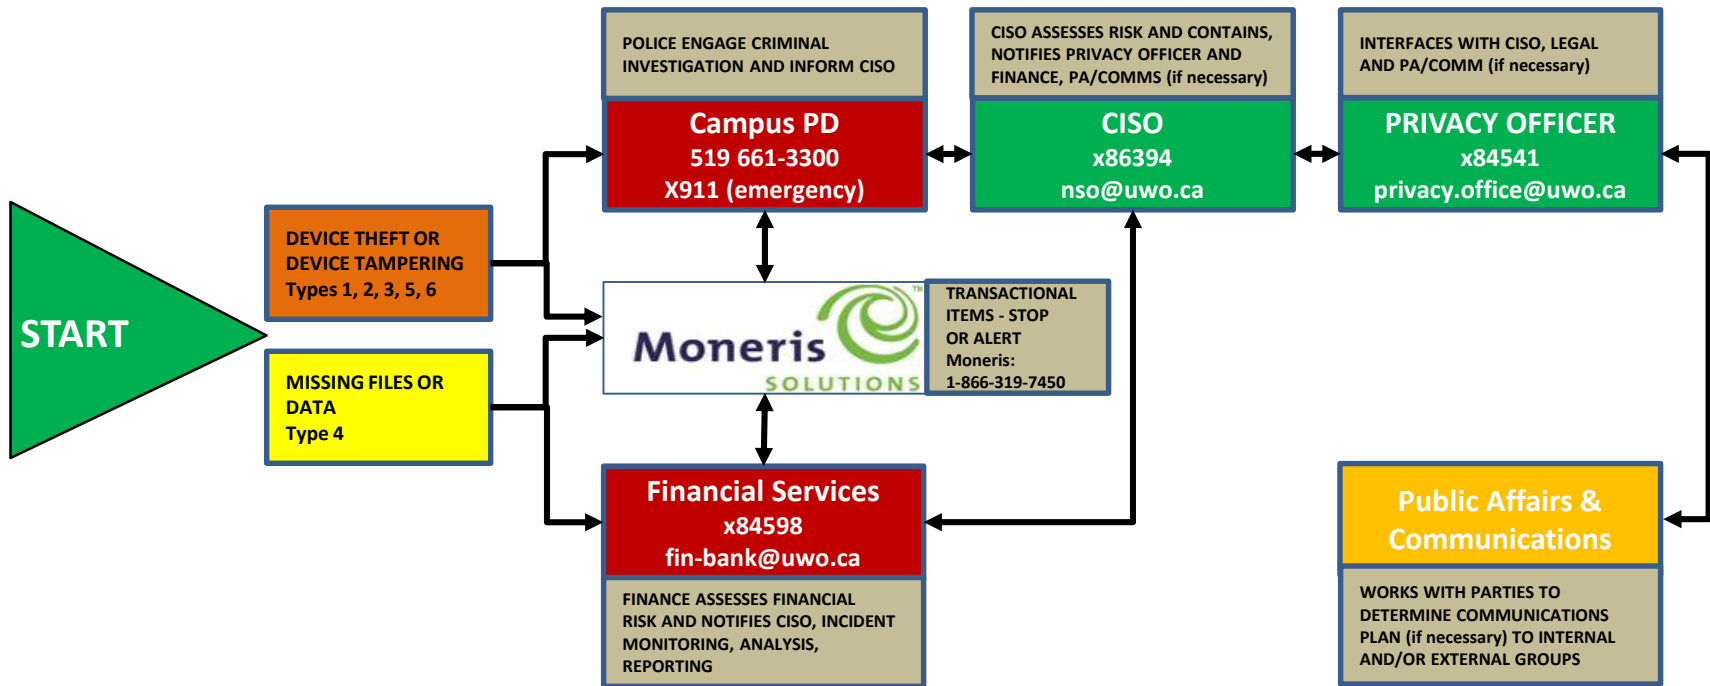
START

DEVICE THEFT OR DEVICE TAMPERING
Types 1, 2, 3, 5, 6

MISSING FILES OR DATA
Type 4

POLICE ENGAGE CRIMINAL INVESTIGATION AND INFORM CISO

Campus PD
519 661-3300
X911 (emergency)

CISO ASSESSES RISK AND CONTAINS, NOTIFIES PRIVACY OFFICER AND FINANCE, PA/COMMS (if necessary)

CISO
x86394
nso@uwo.ca

INTERFACES WITH CISO, LEGAL AND PA/COMM (if necessary)

PRIVACY OFFICER
x84541
privacy.office@uwo.ca

Moneris SOLUTIONS ™

TRANSACTIONAL ITEMS - STOP OR ALERT
Moneris:
1-866-319-7450

Financial Services
x84598
fin-bank@uwo.ca

FINANCE ASSESSES FINANCIAL RISK AND NOTIFIES CISO, INCIDENT MONITORING, ANALYSIS, REPORTING

Public Affairs & Communications

WORKS WITH PARTIES TO DETERMINE COMMUNICATIONS PLAN (if necessary) TO INTERNAL AND/OR EXTERNAL GROUPS